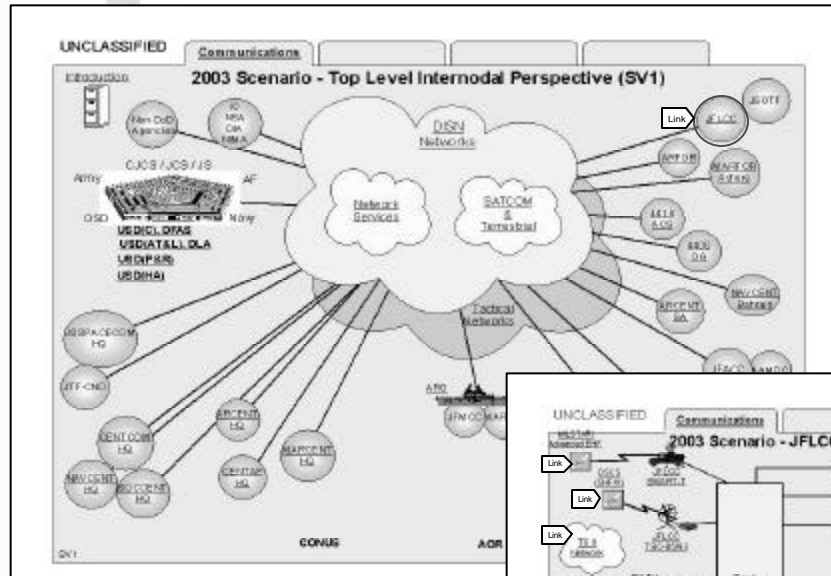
UNCLASSIFIED

Communications

Introduction

2003 Scenario - Top Level Internodal Perspective (SV1)

Non-DoD Agencies

IC NSA DIA NIMA

CJCS / JCS / JS

Army

AF

OSD

Navy

USD(C), DFAS

USD(AT&L), DLA

USD(P&R)

USD(HA)

DISN Networks

Network Services

SATCOM & Terrestrial

Tactical Networks

Link

JFLCC

JSOTF

ARFOR

MARFOR Afloat

ACS

DS

NAVCENT Bahrain

ARCENT SA

JFACC

AAMDC

USSPACECOM HQ

JTF-CND

CENTCOM HQ

NAVCENT HQ

SOCCENT HQ

ARCENT HQ

CENTAF HQ

MARCENT HQ

ARG

JFMCC

MAR

CONUS

AOR

SV1

UNCLASSIFIED

Communications

2003 Scenario - JFLCC

Link

Link

Link

TSB Network

GCCS (SIPR)

JFLCC

JFLCC